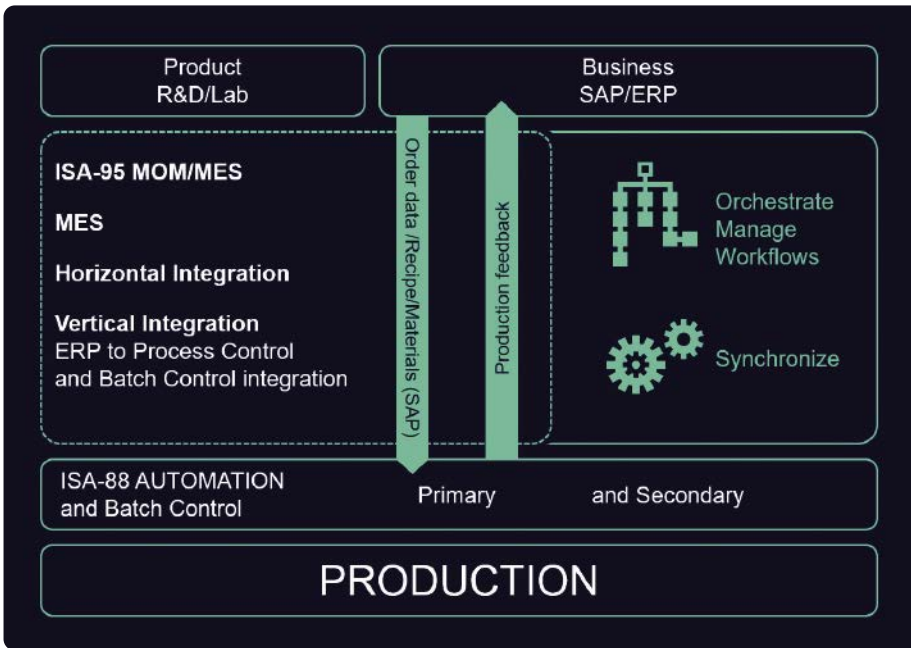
Product
R&D/Lab

Business
SAP/ERP

ISA-95 MOM/MES

MES

Horizontal Integration

Vertical Integration
ERP to Process Control and Batch Control integration

Order data /Recipe/Materials (SAP)

Production feedback

Orchestrate
Manage
Workflows

Synchronize

ISA-88 AUTOMATION
and Batch Control

Primary

and Secondary

PRODUCTION